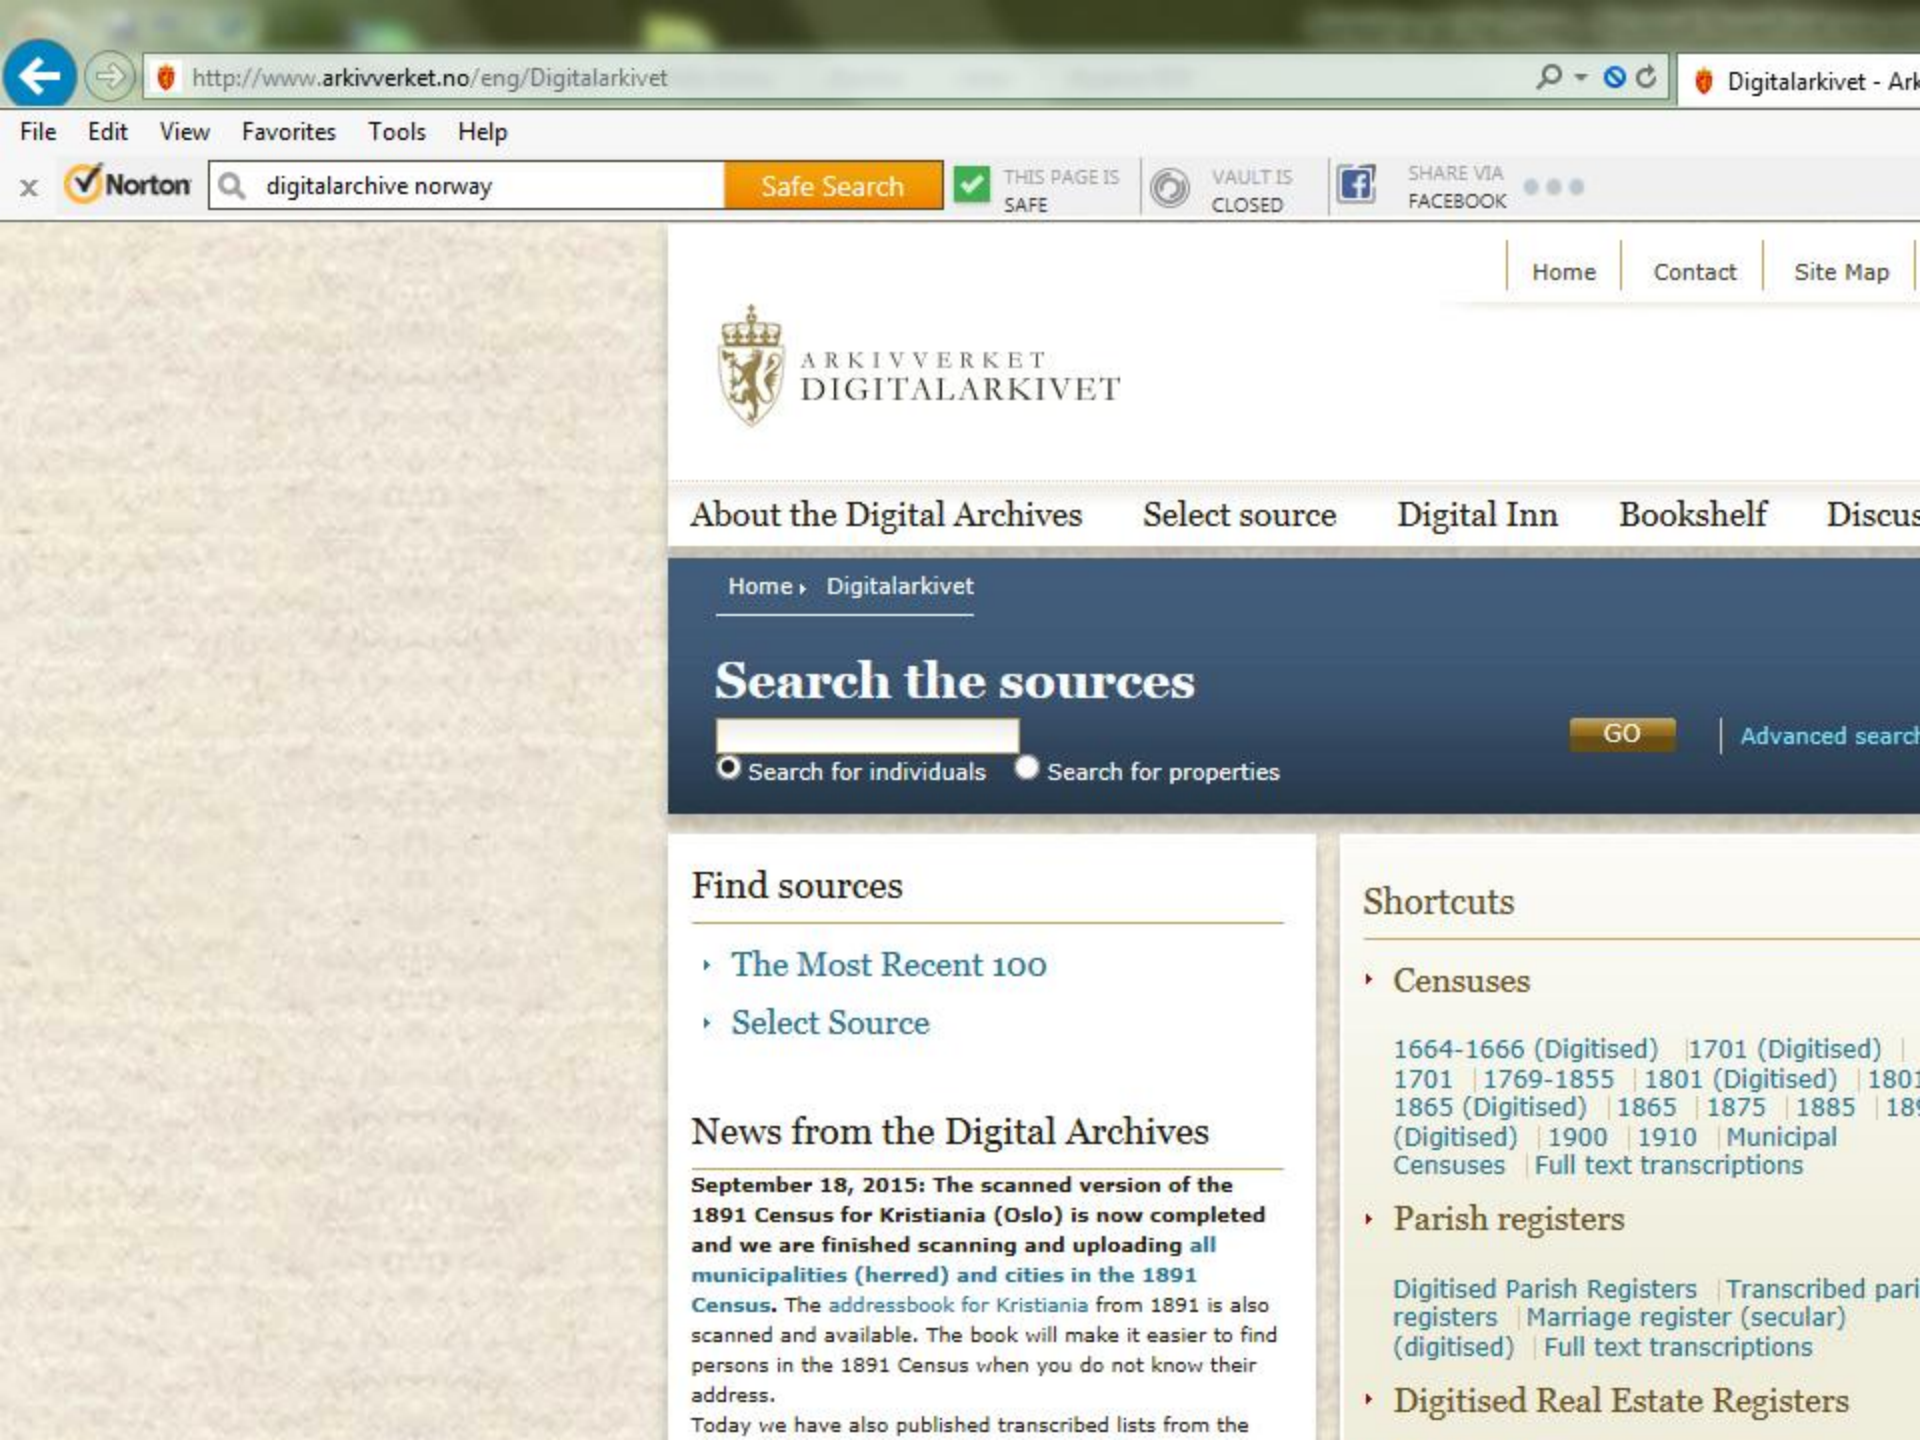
http://www.arkivverket.no/eng/Digitalarkivet

Digitalarkivet - Ark

File Edit View Favorites Tools Help

Norton digitalarchive norway Safe Search THIS PAGE IS SAFE VAULT IS CLOSED SHARE VIA FACEBOOK

Home Contact Site Map

ARKIVVERKET
DIGITALARKIVET

About the Digital Archives Select source Digital Inn Bookshelf Discus

Home › Digitalarkivet

Search the sources

GO Advanced search

Search for individuals Search for properties

Find sources

The Most Recent 100

Select Source

News from the Digital Archives

September 18, 2015: The scanned version of the 1891 Census for Kristiania (Oslo) is now completed and we are finished scanning and uploading all municipalities (herred) and cities in the 1891 Census. The addressbook for Kristiania from 1891 is also scanned and available. The book will make it easier to find persons in the 1891 Census when you do not know their address.

Today we have also published transcribed lists from the

Shortcuts

Censuses

1664-1666 (Digitised) | 1701 (Digitised) | 1701 | 1769-1855 | 1801 (Digitised) | 1801 1865 (Digitised) | 1865 | 1875 | 1885 | 18 (Digitised) | 1900 | 1910 | Municipal Censuses | Full text transcriptions

Parish registers

Digitised Parish Registers | Transcribed pari registers | Marriage register (secular) (digitised) | Full text transcriptions

Digitised Real Estate Registers